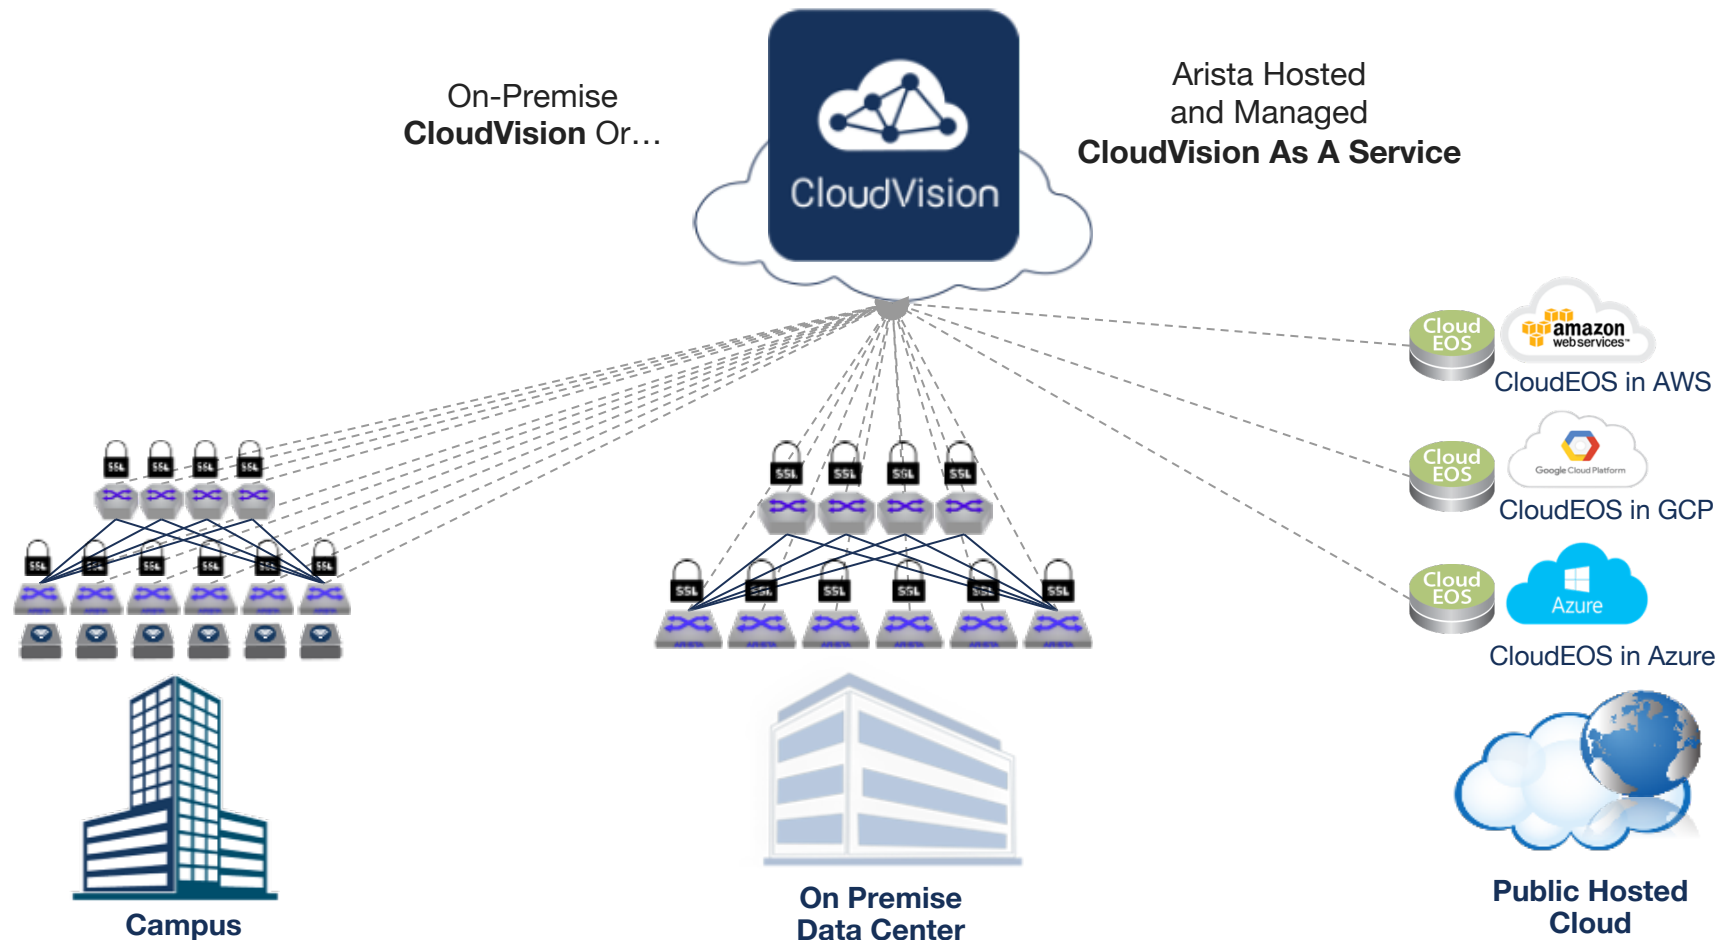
On-Premise
**CloudVision** Or…

CloudVision

Arista Hosted and Managed
**CloudVision As A Service**

SSL SSL SSL SSL

SSL SSL SSL SSL SSL SSL

SSL SSL SSL SSL

SSL SSL SSL SSL SSL SSL

Cloud EOS amazon web services

CloudEOS in AWS

Cloud EOS Google Cloud Platform

CloudEOS in GCP

Cloud EOS Azure

CloudEOS in Azure

**Campus**

**On Premise Data Center**

**Public Hosted Cloud**